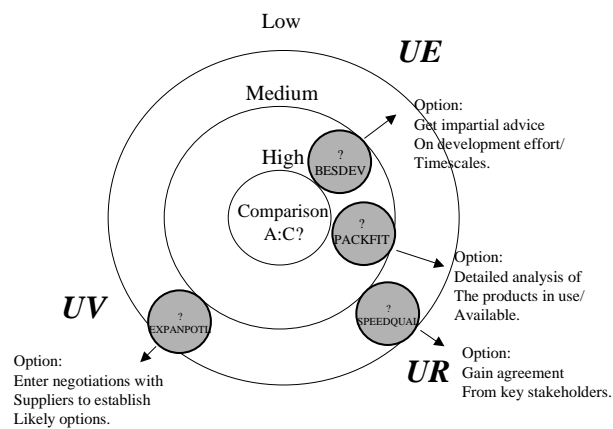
Low

UE

Medium

Option:
Get impartial advice
On development effort/
Timescales.

High

?
BESDEV

Comparison
A:C?

?
PACKFIT

Option:
Detailed analysis of
The products in use/
Available.

UV

?
EXPANPOTL

?
SPEEDQUAL

Option:
Enter negotiations with
Suppliers to establish
Likely options.

UR

Option:
Gain agreement
From key stakeholders.